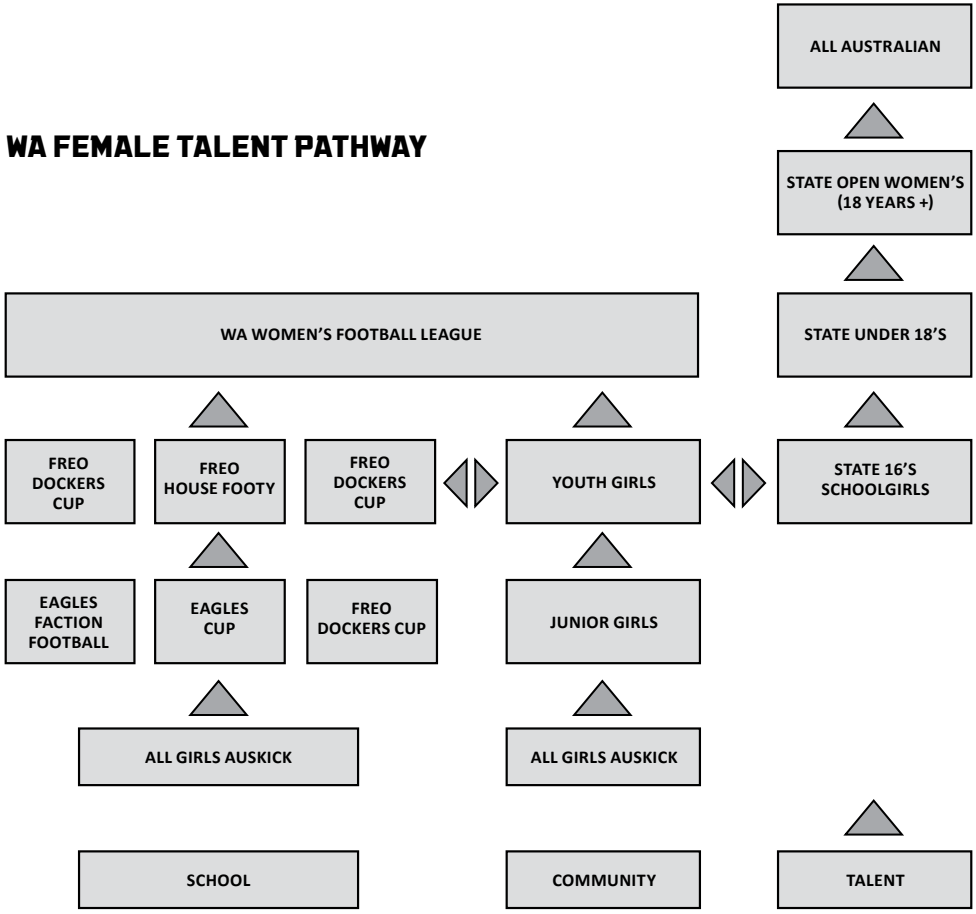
WA FEMALE TALENT PATHWAY

ALL AUSTRALIAN

STATE OPEN WOMEN'S (18 YEARS +)

WA WOMEN'S FOOTBALL LEAGUE

STATE UNDER 18'S

FREO DOCKERS CUP

FREO HOUSE FOOTY

FREO DOCKERS CUP

YOUTH GIRLS

STATE 16'S SCHOOLGIRLS

EAGLES FACTION FOOTBALL

EAGLES CUP

FREO DOCKERS CUP

JUNIOR GIRLS

ALL GIRLS AUSKICK

ALL GIRLS AUSKICK

SCHOOL

COMMUNITY

TALENT